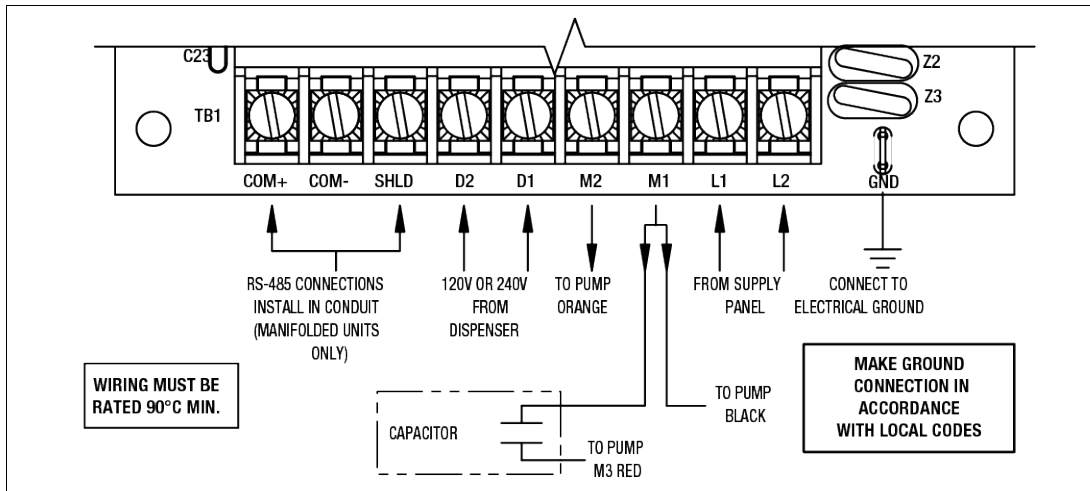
C23
TB1
Z2
Z3
COM+ COM- SHLD D2 D1 M2 M1 L1 L2 GND

RS-485 CONNECTIONS INSTALL IN CONDUIT (MANIFOLDED UNITS ONLY)

120V OR 240V FROM DISPENSER

TO PUMP ORANGE

FROM SUPPLY PANEL

CONNECT TO ELECTRICAL GROUND

WIRING MUST BE RATED 90°C MIN.

TO PUMP BLACK

CAPACITOR

TO PUMP M3 RED

MAKE GROUND CONNECTION IN ACCORDANCE WITH LOCAL CODES